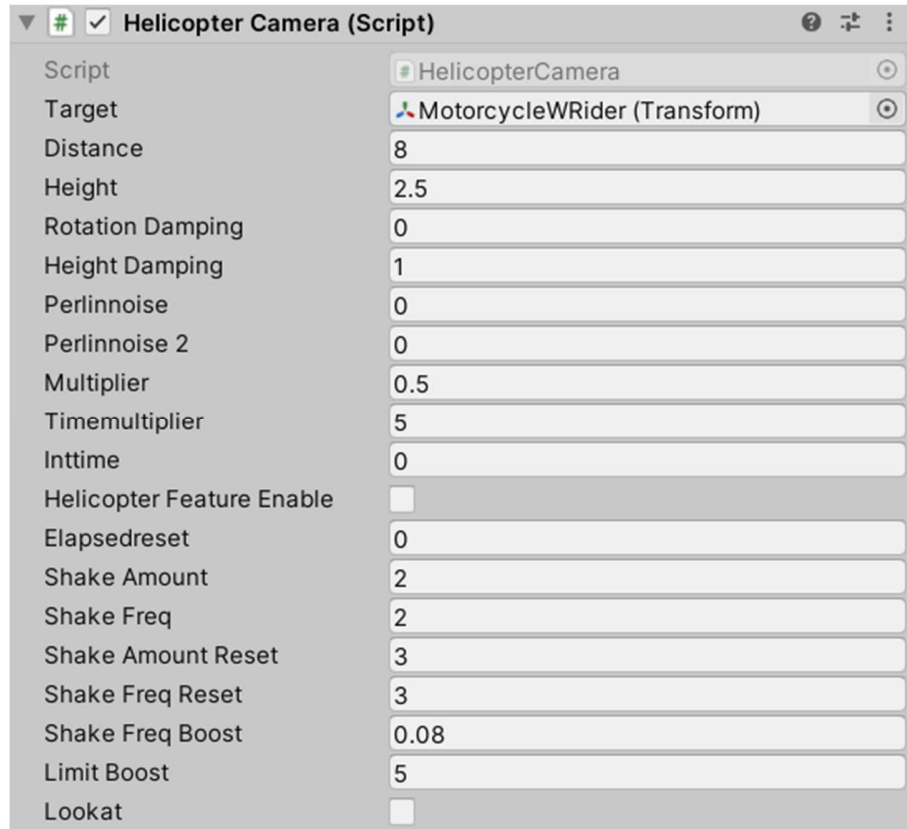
# ✓ Helicopter Camera (Script)

| | |
|---|---|
| Script | HelicopterCamera |
| Target | MotorcycleWRider (Transform) |
| Distance | 8 |
| Height | 2.5 |
| Rotation Damping | 0 |
| Height Damping | 1 |
| Perlinnoise | 0 |
| Perlinnoise 2 | 0 |
| Multiplier | 0.5 |
| Timemultiplier | 5 |
| Inttime | 0 |
| Helicopter Feature Enable | |
| Elapsedreset | 0 |
| Shake Amount | 2 |
| Shake Freq | 2 |
| Shake Amount Reset | 3 |
| Shake Freq Reset | 3 |
| Shake Freq Boost | 0.08 |
| Limit Boost | 5 |
| Lookat | |